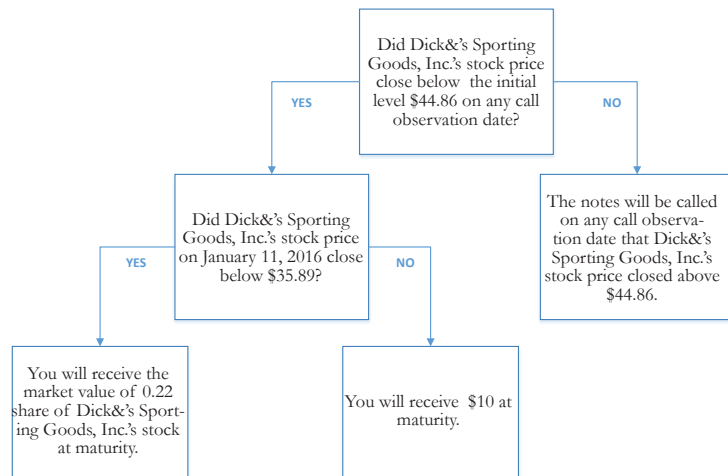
Did Dick&'s Sporting Goods, Inc.'s stock price close below the initial level $44.86 on any call observation date?

YES

NO

Did Dick&'s Sporting Goods, Inc.'s stock price on January 11, 2016 close below $35.89?

The notes will be called on any call observation date that Dick&'s Sporting Goods, Inc.'s stock price closed above $44.86.

YES

NO

You will receive the market value of 0.22 share of Dick&'s Sporting Goods, Inc.'s stock at maturity.

You will receive $10 at maturity.